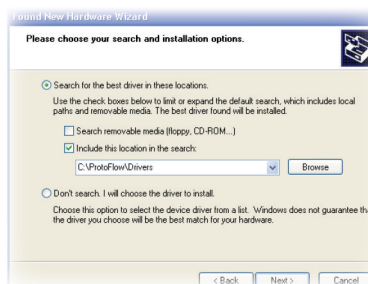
ound New Hardware Wizard

Please choose your search and installation options.

Search for the best driver in these locations.

Use the check boxes below to limit or expand the default search, which includes local paths and removable media. The best driver found will be installed.

Search removable media (floppy, CD-ROM...)

Include this location in the search:

C:\ProtoFlow\Drivers

Browse

Don't search. I will choose the driver to install.

Choose this option to select the device driver from a list. Windows does not guarantee th the driver you choose will be the best match for your hardware.

< Back

Next >

Cancel